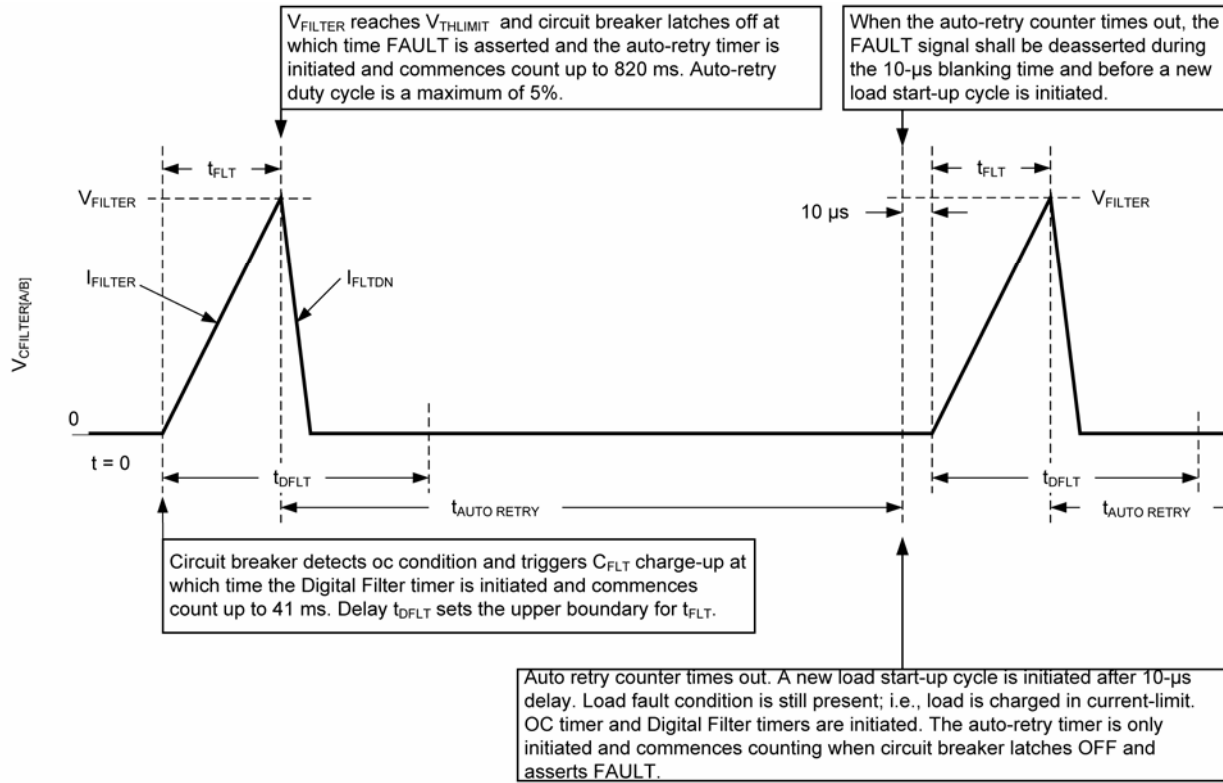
V$_{FILTER}$ reaches V$_{THLIMIT}$ and circuit breaker latches off at which time FAULT is asserted and the auto-retry timer is initiated and commences count up to 820 ms. Auto-retry duty cycle is a maximum of 5%.

When the auto-retry counter times out, the FAULT signal shall be deasserted during the 10-µs blanking time and before a new load start-up cycle is initiated.

t$_{FLT}$

V$_{FILTER}$

10 µs

t$_{FLT}$

V$_{FILTER}$

I$_{FILTER}$

I$_{FLTDN}$

V$_{CFILTER[A/B]}$

0

t = 0

t$_{DFLT}$

t$_{AUTO RETRY}$

t$_{DFLT}$

t$_{AUTO RETRY}$

Circuit breaker detects oc condition and triggers C$_{FLT}$ charge-up at which time the Digital Filter timer is initiated and commences count up to 41 ms. Delay t$_{DFLT}$ sets the upper boundary for t$_{FLT}$.

Auto retry counter times out. A new load start-up cycle is initiated after 10-µs delay. Load fault condition is still present; i.e., load is charged in current-limit. OC timer and Digital Filter timers are initiated. The auto-retry timer is only initiated and commences counting when circuit breaker latches OFF and asserts FAULT.